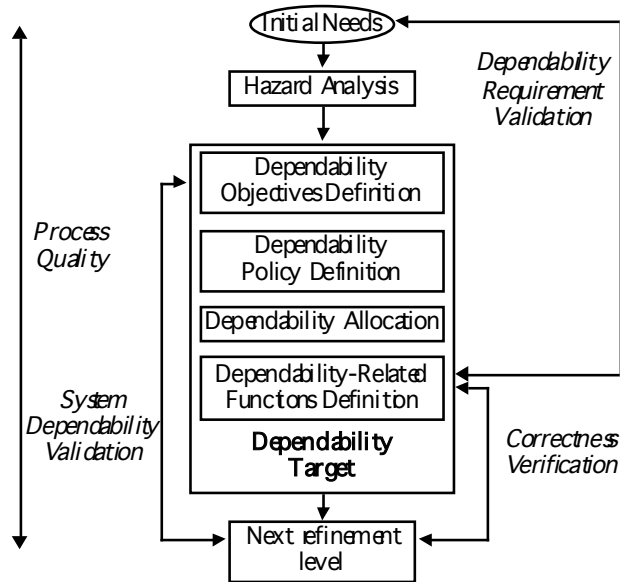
Initial Needs

Dependability Requirement Validation

Hazard Analysis

Process Quality

Dependability Objectives Definition

Dependability Policy Definition

Dependability Allocation

Dependability-Related Functions Definition

Dependability Target

System Dependability Validation

Correctness Verification

Next refinement level